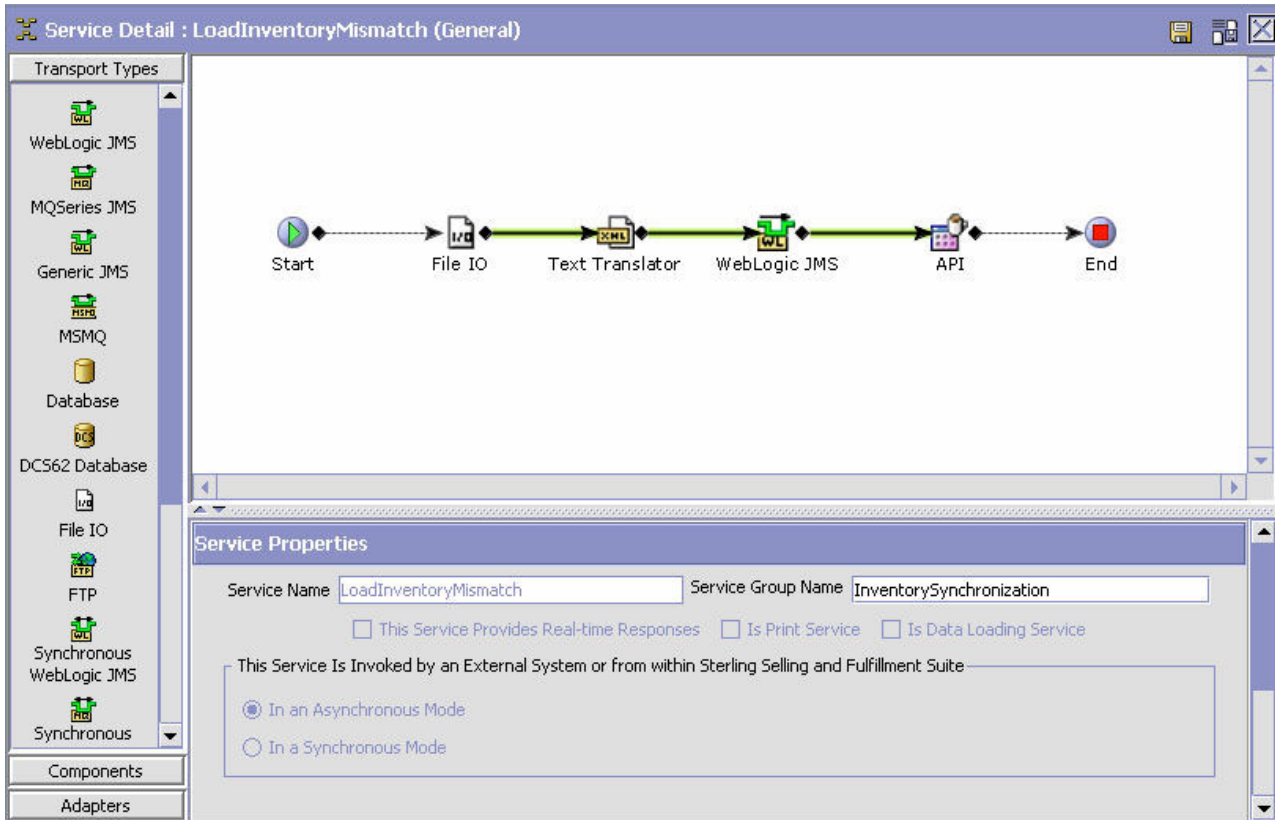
Service Detail : LoadInventoryMismatch (General)

Transport Types

WebLogic JMS

MQSeries JMS

Generic JMS

MSMQ

Database

DCS62 Database

File IO

FTP

Synchronous WebLogic JMS

Synchronous

Components

Adapters

Start

File IO

Text Translator

WebLogic JMS

API

End

Service Properties

Service Name LoadInventoryMismatch

Service Group Name InventorySynchronization

This Service Provides Real-time Responses

Is Print Service

Is Data Loading Service

This Service Is Invoked by an External System or from within Sterling Selling and Fulfillment Suite

In an Asynchronous Mode

In a Synchronous Mode